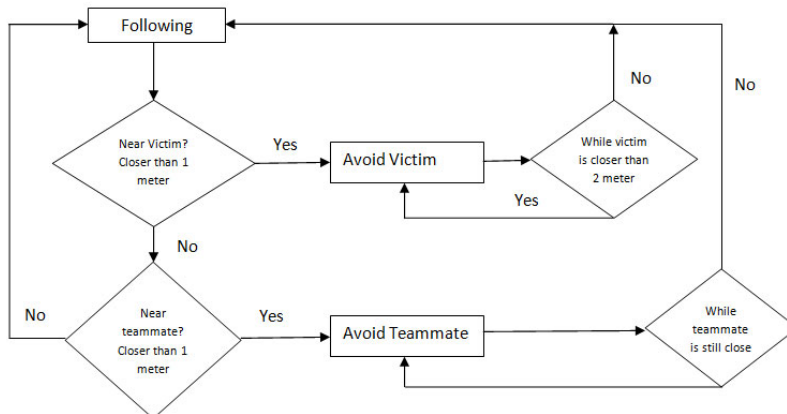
Following

Near Victim? Closer than 1 meter

Yes

Avoid Victim

While victim is closer than 2 meter

No

Yes

No

No

Near teammate? Closer than 1 meter

No

Yes

Avoid Teammate

While teammate is still close